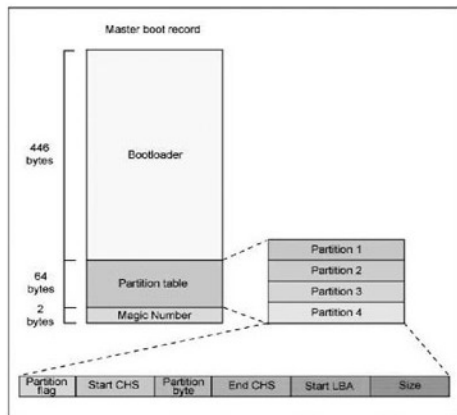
Master boot record

446 bytes

Bootloader

64 bytes

Partition table

2 bytes

Magic Number

Partition 1

Partition 2

Partition 3

Partition 4

| Partition flag | Start CHS | Partition byte | End CHS | Start LBA | Size |
|---|---|---|---|---|---|